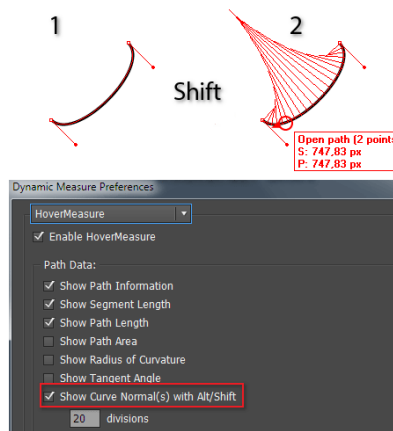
1

Shift

2

Open path (2 points
S: 747,83 px
P: 747,83 px

Dynamic Measure Preferences

HoverMeasure

✓ Enable HoverMeasure

Path Data:

✓ Show Path Information
✓ Show Segment Length
✓ Show Path Length
Show Path Area
Show Radius of Curvature
Show Tangent Angle
✓ Show Curve Normal(s) with Alt/Shift
20 divisions